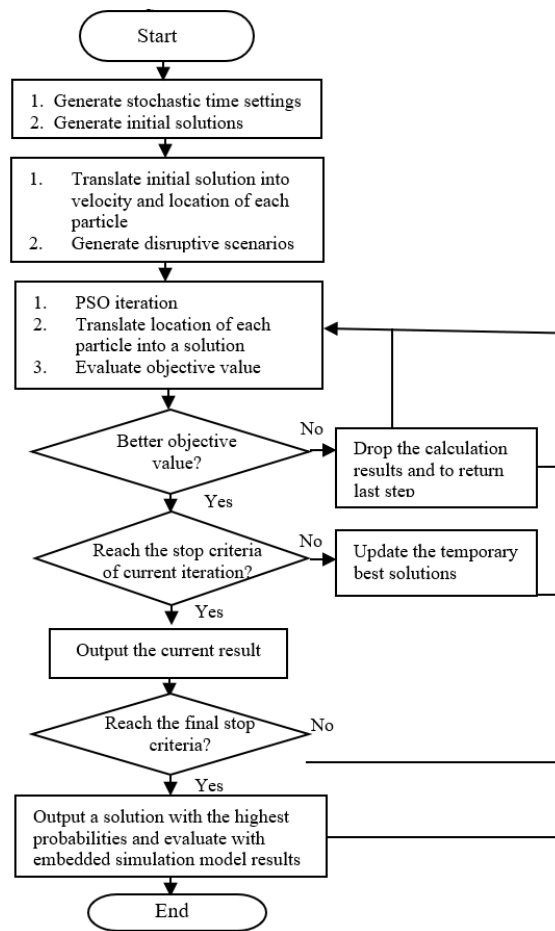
Start

1. Generate stochastic time settings
2. Generate initial solutions

1. Translate initial solution into velocity and location of each particle
2. Generate disruptive scenarios

1. PSO iteration
2. Translate location of each particle into a solution
3. Evaluate objective value

Better objective value?

No

Drop the calculation results and to return last step

Yes

Reach the stop criteria of current iteration?

No

Update the temporary best solutions

Yes

Output the current result

Reach the final stop criteria?

No

Yes

Output a solution with the highest probabilities and evaluate with embedded simulation model results

End